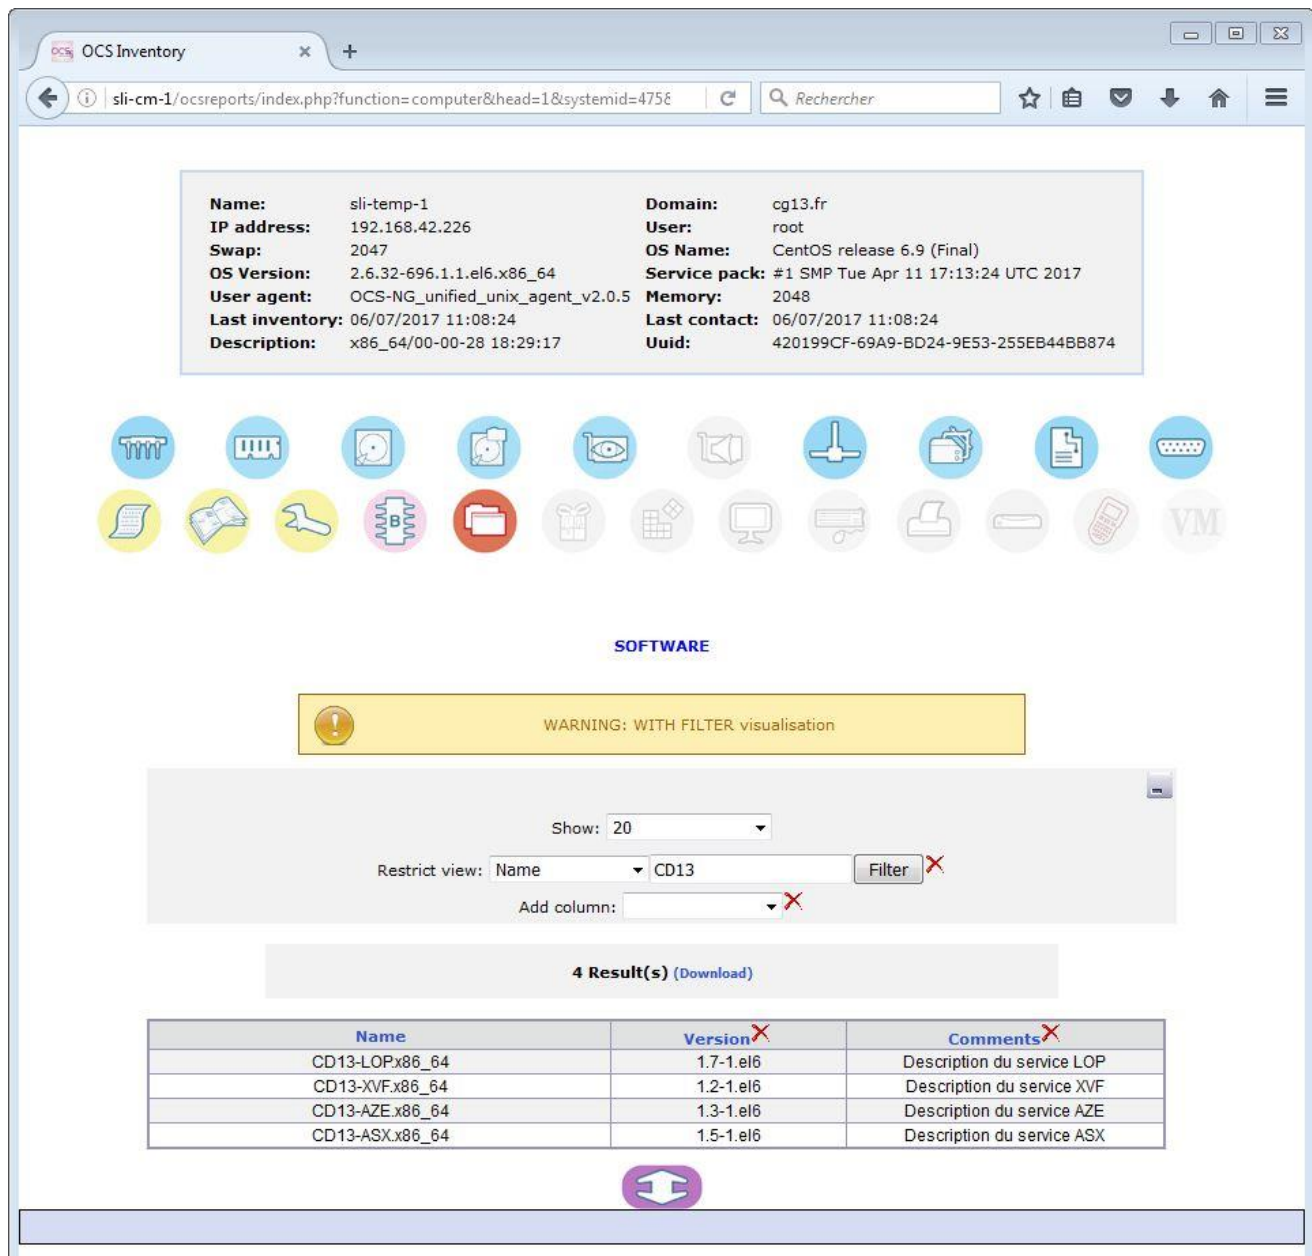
OCS Inventory

sli-cm-1/ocsreports/index.php?function=computer&head=1&systemid=4758

Rechercher

| Name: | sli-temp-1 | Domain: | cg13.fr |
|---|---|---|---|
| IP address: | 192.168.42.226 | User: | root |
| Swap: | 2047 | OS Name: | CentOS release 6.9 (Final) |
| OS Version: | 2.6.32-696.1.1.el6.x86_64 | Service pack: | #1 SMP Tue Apr 11 17:13:24 UTC 2017 |
| User agent: | OCS-NG_unified_unix_agent_v2.0.5 | Memory: | 2048 |
| Last inventory: | 06/07/2017 11:08:24 | Last contact: | 06/07/2017 11:08:24 |
| Description: | x86_64/00-00-28 18:29:17 | Uuid: | 420199CF-69A9-BD24-9E53-255EB44BB874 |

VM

SOFTWARE

WARNING: WITH FILTER visualisation

Show: 20

Restrict view: Name CD13 Filter

Add column:

4 Result(s) (Download)

| Name | Version | Comments |
|---|---|---|
| CD13-LOP.x86_64 | 1.7-1.el6 | Description du service LOP |
| CD13-XVF.x86_64 | 1.2-1.el6 | Description du service XVF |
| CD13-AZE.x86_64 | 1.3-1.el6 | Description du service AZE |
| CD13-ASX.x86_64 | 1.5-1.el6 | Description du service ASX |